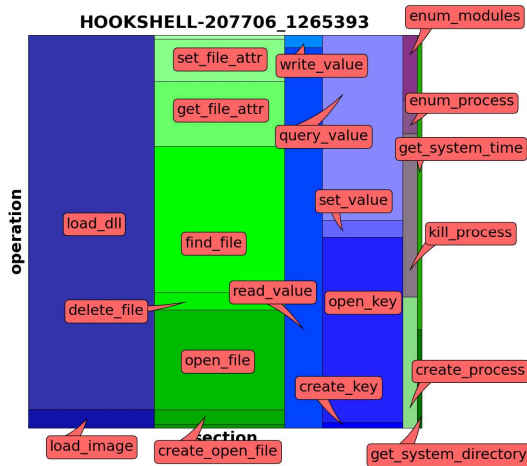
HOOKSHELL-207706_1265393

operation

section

enum_modules
set_file_attr
write_value
enum_process
get_file_attr
query_value
get_system_time
set_value
load_dll
find_file
kill_process
read_value
open_key
delete_file
open_file
create_process
create_key
load_image
create_open_file
get_system_directory